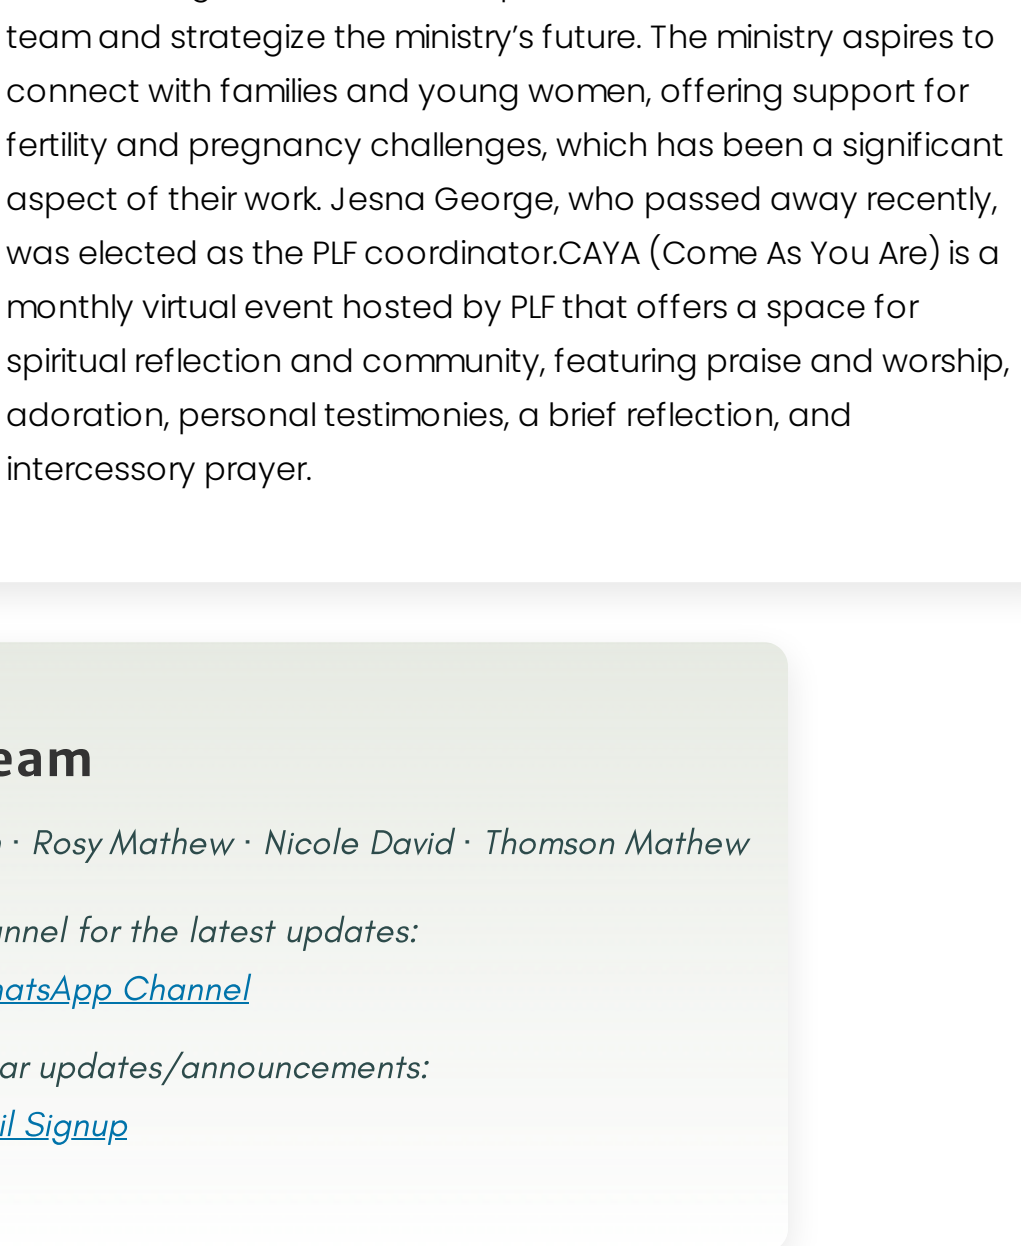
team and strategize the ministry's future. The ministry aspires to connect with families and young women, offering support for fertility and pregnancy challenges, which has been a significant aspect of their work. Jesna George, who passed away recently, was elected as the PLF coordinator.CAYA (Come As You Are) is a monthly virtual event hosted by PLF that offers a space for spiritual reflection and community, featuring praise and worship, adoration, personal testimonies, a brief reflection, and intercessory prayer.

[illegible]eam

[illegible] · Rosy Mathew · Nicole David · Thomson Mathew

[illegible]nnel for the latest updates:

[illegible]atsApp Channel

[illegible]ar updates/announcements:

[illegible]il Signup